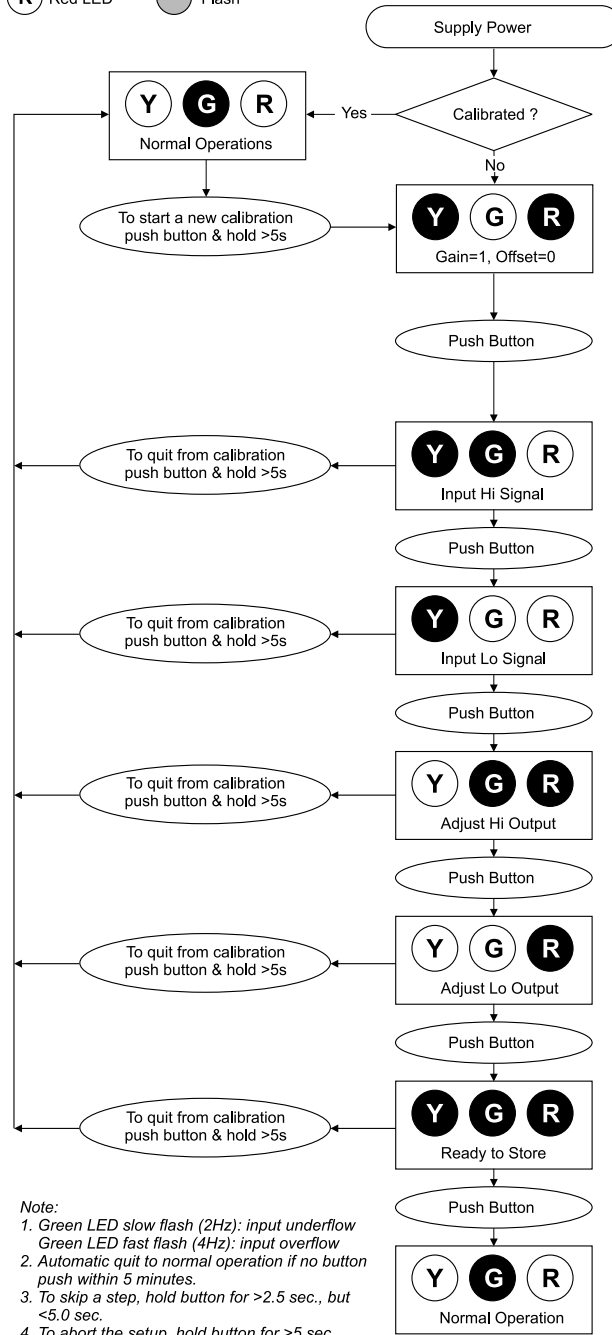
R Red LED
Flash

Supply Power

Y G R
Normal Operations

Yes
Calibrated ?
No

To start a new calibration push button & hold >5s

Y G R
Gain=1, Offset=0

Push Button

To quit from calibration push button & hold >5s

Y G R
Input Hi Signal

Push Button

To quit from calibration push button & hold >5s

Y G R
Input Lo Signal

Push Button

To quit from calibration push button & hold >5s

Y G R
Adjust Hi Output

Push Button

To quit from calibration push button & hold >5s

Y G R
Adjust Lo Output

Push Button

To quit from calibration push button & hold >5s

Y G R
Ready to Store

Push Button

Y G R
Normal Operation

Note:
1. Green LED slow flash (2Hz): input underflow
Green LED fast flash (4Hz): input overflow
2. Automatic quit to normal operation if no button push within 5 minutes.
3. To skip a step, hold button for >2.5 sec., but <5.0 sec.
4. To abort the setup, hold button for >5 sec.